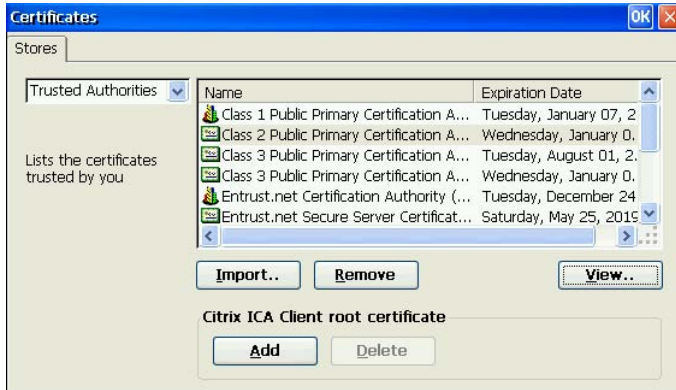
Certificates

OK

Stores

Trusted Authorities

Lists the certificates trusted by you

| Name | Expiration Date |
|---|---|
| Class 1 Public Primary Certification A... | Tuesday, January 07, 2 |
| Class 2 Public Primary Certification A... | Wednesday, January 0. |
| Class 3 Public Primary Certification A... | Tuesday, August 01, 2. |
| Class 3 Public Primary Certification A... | Wednesday, January 0. |
| Entrust.net Certification Authority (... | Tuesday, December 24 |
| Entrust.net Secure Server Certificat... | Saturday, May 25, 2019 |

Import..

Remove

View...

Citrix ICA Client root certificate

Add

Delete